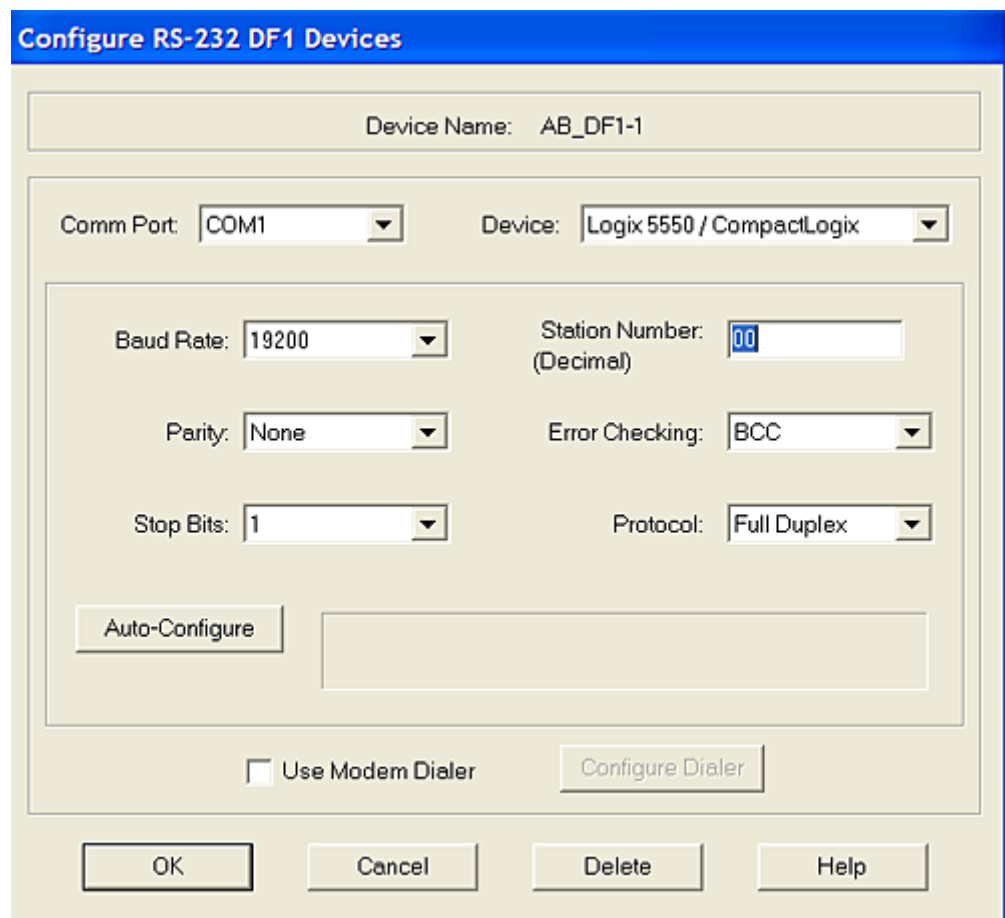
Configure RS-232 DF1 Devices

Device Name: AB_DF1-1

Comm Port: COM1

Device: Logix 5550 / CompactLogix

Baud Rate: 19200

Station Number: (Decimal) 00

Parity: None

Error Checking: BCC

Stop Bits: 1

Protocol: Full Duplex

Auto-Configure

Use Modem Dialer

Configure Dialer

OK

Cancel

Delete

Help